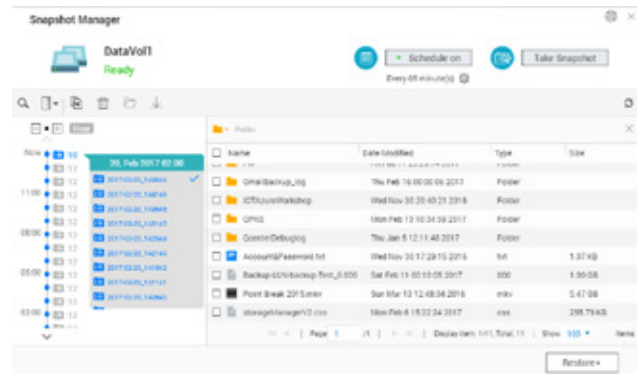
Snapshot Manager

DataVol1
Ready

Schedule on
Every 05 minute(s)

Take Snapshot

Public

Now 30
12
11:00 12
12
08:00 12
12
05:00 12
12
02:00 12

20, Feb 2017 02:00

| Name | Date Modified | Type | Size |
|---|---|---|---|
| Gmail-backup_log | Thu Feb 16 00:00:06 2017 | Folder | |
| IOTUsers.Workshop | Wed Nov 30 20:40:21 2016 | Folder | |
| QPKG | Mon Feb 13 10:34:39 2017 | Folder | |
| QcenterDebuglog | Thu Jan 5 12:11:48 2017 | Folder | |
| Account&Password.txt | Wed Nov 30 17:29:15 2016 | txt | 1.97 KB |
| Backup&Unbackup-Test_0.000 | Sat Feb 11 00:10:05 2017 | 000 | 1.00 GB |
| Point Break 2015.mkv | Sun Mar 13 12:48:36 2016 | mkv | 5.47 GB |
| storageManagerV2.css | Mon Feb 6 18:22:34 2017 | css | 285.79 KB |

Page 1 /1 | Display item: 1-11, Total: 11 | Show 100 Items

Restore